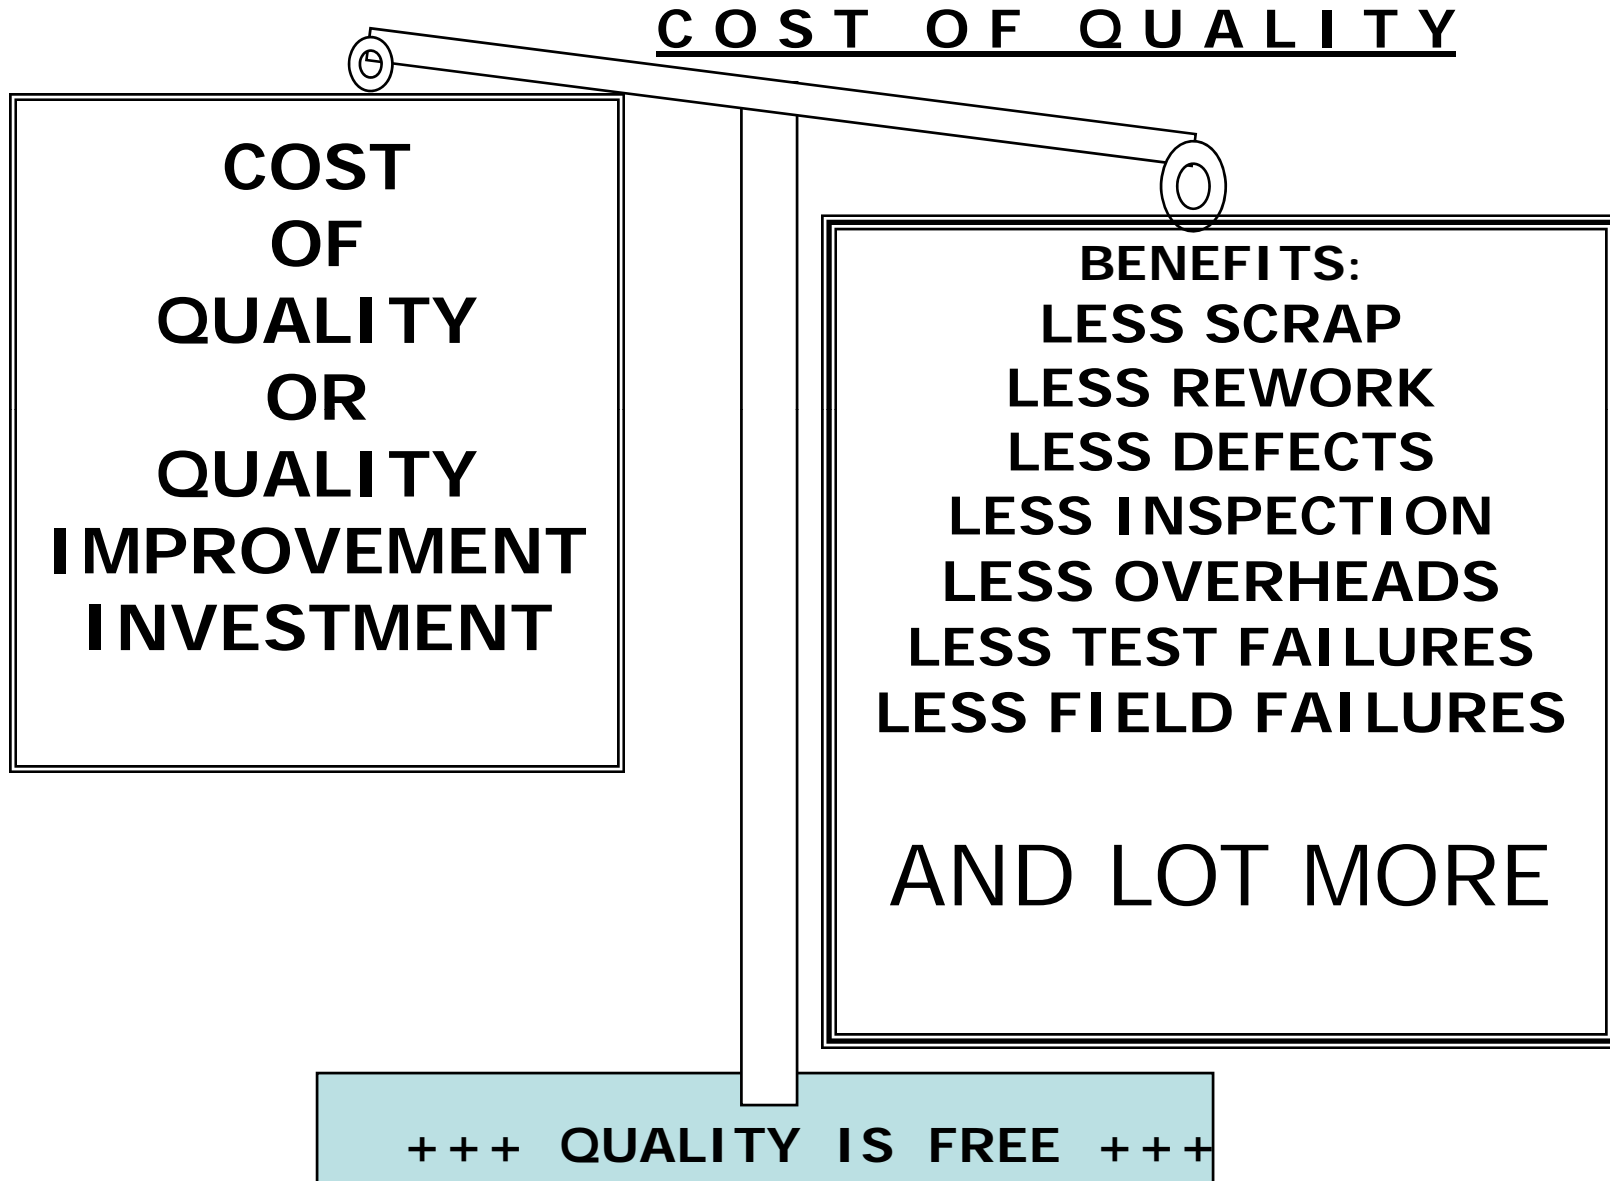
COST OF QUALITY

COST OF QUALITY OR QUALITY IMPROVEMENT INVESTMENT

BENEFITS:
LESS SCRAP
LESS REWORK
LESS DEFECTS
LESS INSPECTION
LESS OVERHEADS
LESS TEST FAILURES
LESS FIELD FAILURES

AND LOT MORE

+++ QUALITY IS FREE +++